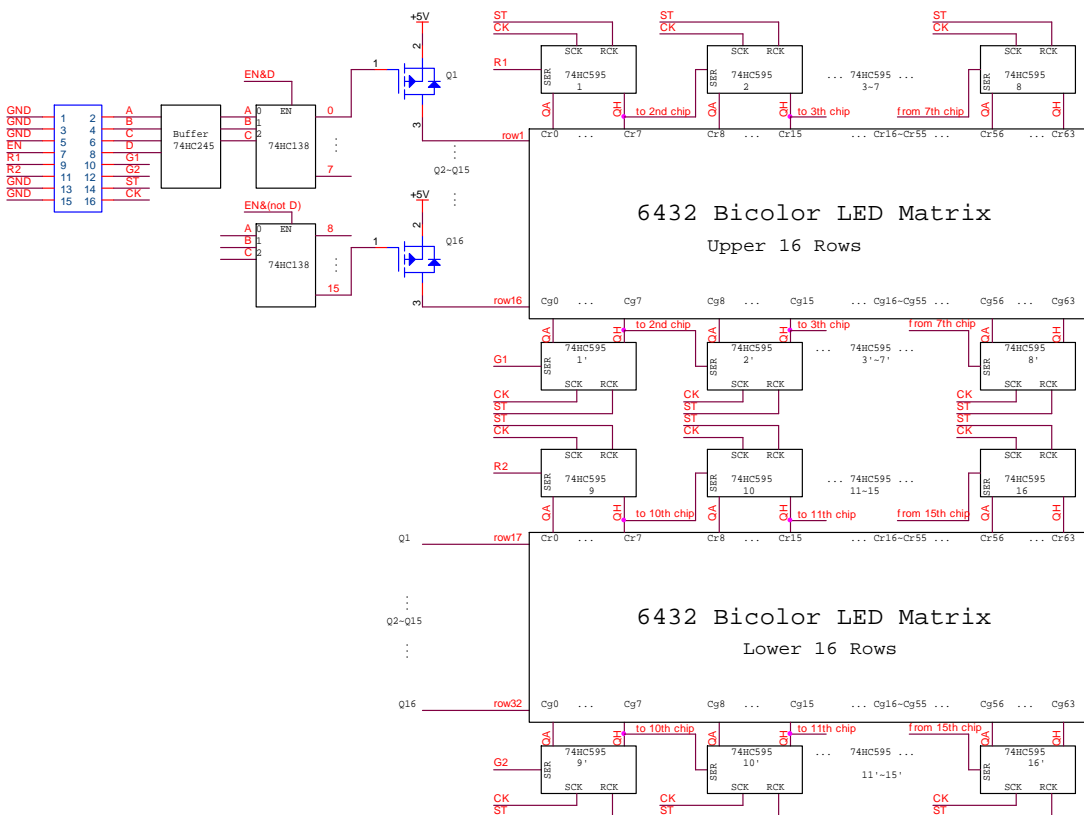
GND 1 2 A
GND 3 4 B
GND 5 6 C
EN 7 8 D
R1 9 10 G1
R2 11 12 G2
GND 13 14 ST
GND 15 16 CK

Buffer 74HC245

A B C D

A 0 B 1 C 2 EN 74HC138 0 7
EN&D

EN&(not D)
A 0 B 1 C 2 EN 74HC138 8 15

+5V 2 1 3 Q1
Q2~Q15
+5V 2 1 3 Q16

ST CK R1 SCK RCK SER 74HC595 1 QA QH to 2nd chip
ST CK SCK RCK SER 74HC595 2 QA QH to 3th chip
... 74HC595 ... 3~7
ST CK SCK RCK SER 74HC595 8 from 7th chip QA QH

row1 Cr0 ... Cr7 Cr8 ... Cr15 ... Cr16~Cr55 ... Cr56 ... Cr63

6432 Bicolor LED Matrix
Upper 16 Rows

row16 Cg0 ... Cg7 Cg8 ... Cg15 ... Cg16~Cg55 ... Cg56 ... Cg63

QA QH to 2nd chip QA QH to 3th chip from 7th chip QA QH
G1 SER 74HC595 1' SCK RCK
SER 74HC595 2' SCK RCK
... 74HC595 ... 3'~7'
SER 74HC595 8' SCK RCK
CK ST CK ST CK ST

ST CK ST CK ST CK
R2 SER 74HC595 9 SCK RCK QA QH to 10th chip
SER 74HC595 10 SCK RCK QA QH to 11th chip
... 74HC595 ... 11~15
from 15th chip SER 74HC595 16 SCK RCK QA QH

Q1 row17 Cr0 ... Cr7 Cr8 ... Cr15 ... Cr16~Cr55 ... Cr56 ... Cr63

Q2~Q15

6432 Bicolor LED Matrix
Lower 16 Rows

Q16 row32 Cg0 ... Cg7 Cg8 ... Cg15 ... Cg16~Cg55 ... Cg56 ... Cg63

QA QH to 10th chip QA QH to 11th chip from 15th chip QA QH
G2 SER 74HC595 9' SCK RCK
SER 74HC595 10' SCK RCK
... 74HC595 ... 11'~15'
SER 74HC595 16' SCK RCK
CK ST CK ST CK ST